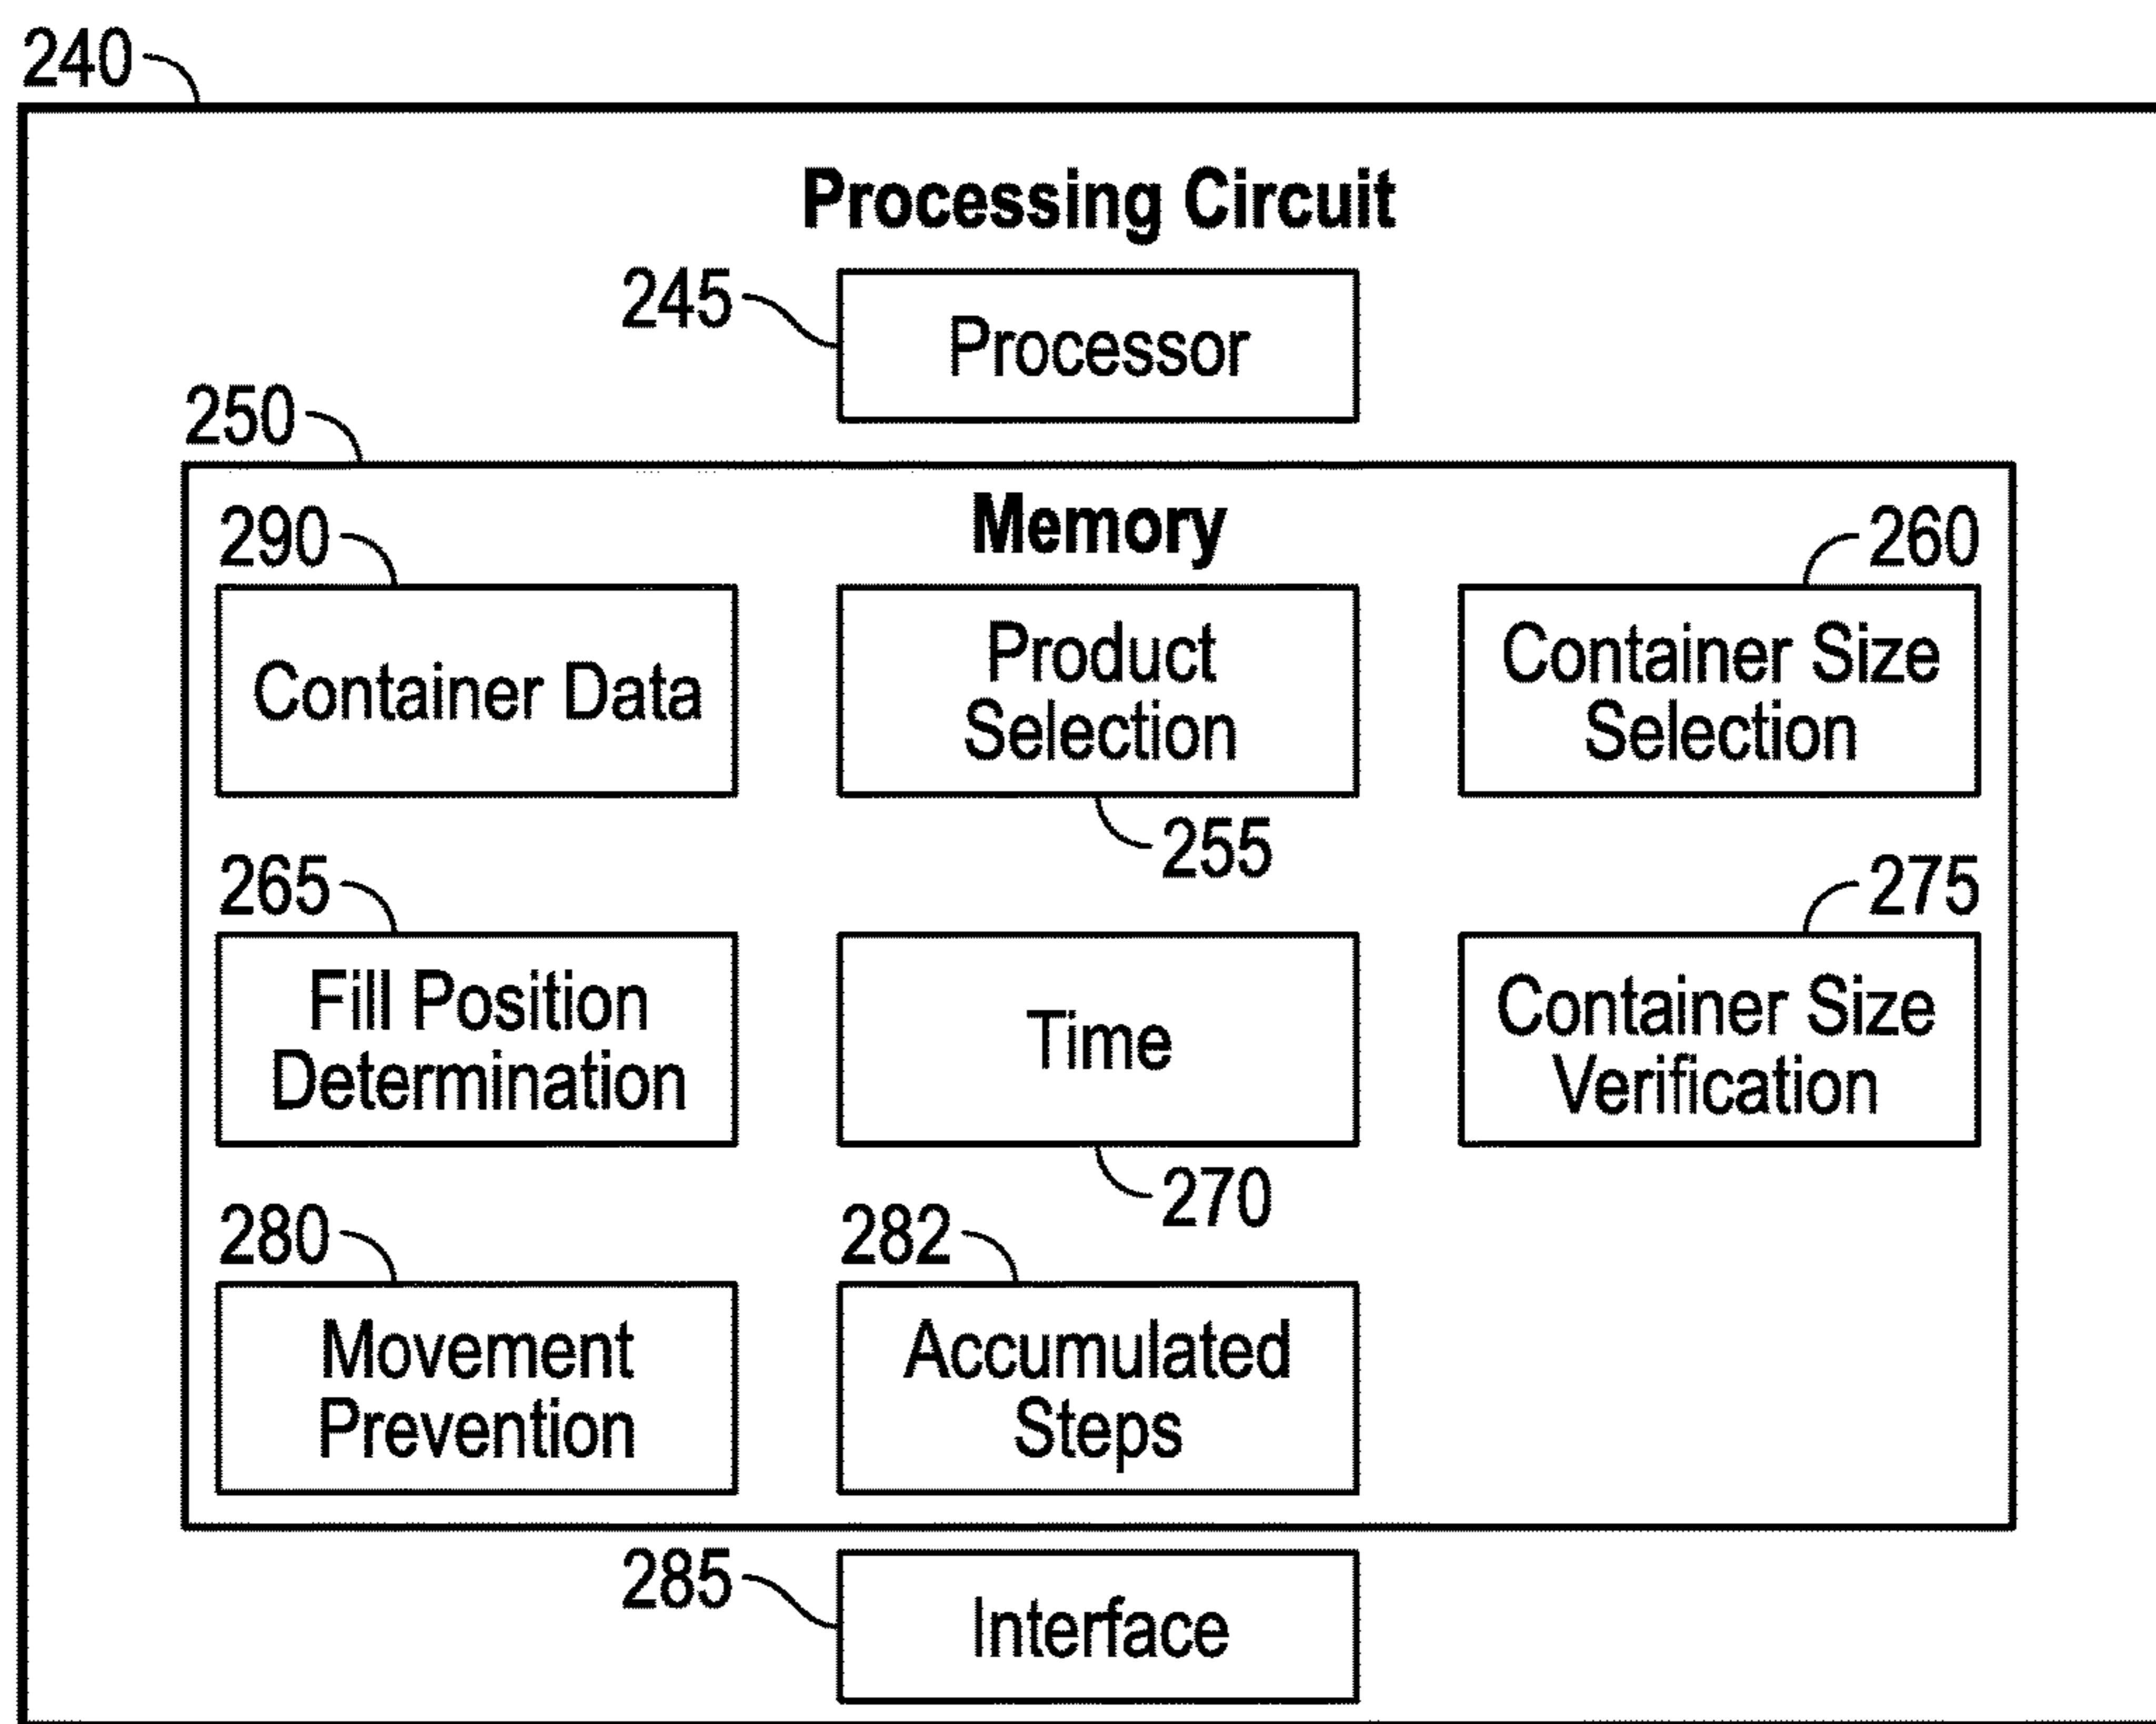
240

Processing Circuit

245

Processor

250

Memory

290

Container Data

Product Selection

260

Container Size Selection

255

265

Fill Position Determination

Time

275

Container Size Verification

270

280

Movement Prevention

282

Accumulated Steps

285

Interface